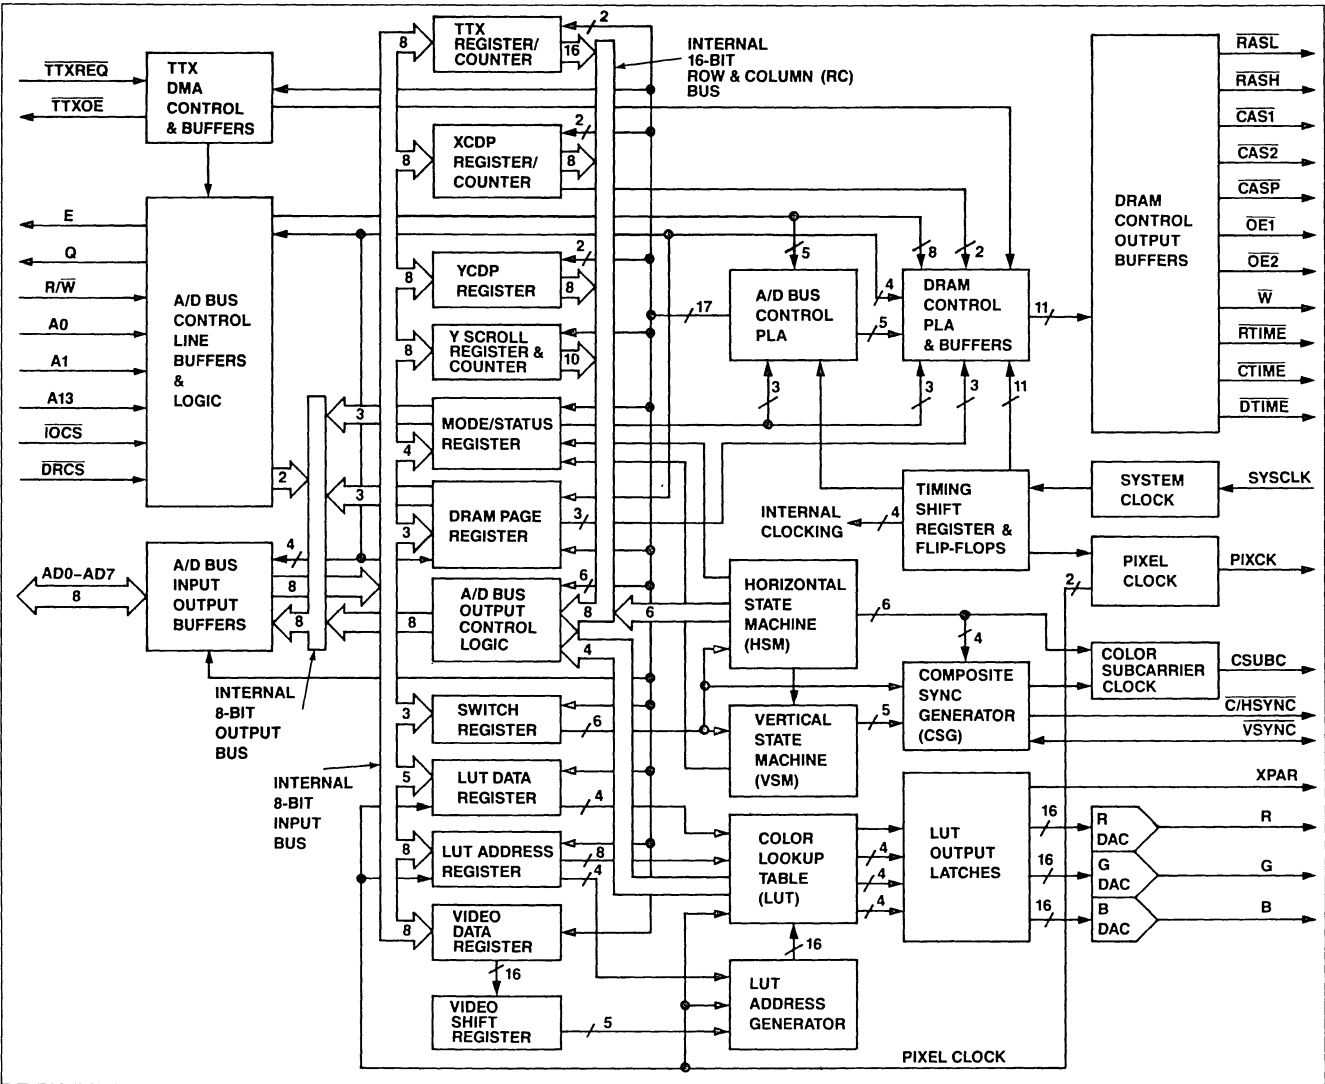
$\overline{TTXREQ}$
$\overline{TTXOE}$
TTX DMA CONTROL & BUFFERS
E
Q
R/$\overline{W}$
A0
A1
A13
$\overline{IOCS}$
$\overline{DRCS}$
A/D BUS CONTROL LINE BUFFERS & LOGIC
2
AD0–AD7
8
A/D BUS INPUT OUTPUT BUFFERS
4
8
8
INTERNAL 8-BIT OUTPUT BUS
3
3
INTERNAL 8-BIT INPUT BUS
8
TTX REGISTER/ COUNTER
2
16
INTERNAL 16-BIT ROW & COLUMN (RC) BUS
8
XCDP REGISTER/ COUNTER
2
8
8
YCDP REGISTER
2
8
8
Y SCROLL REGISTER & COUNTER
10
MODE/STATUS REGISTER
4
DRAM PAGE REGISTER
3
3
A/D BUS OUTPUT CONTROL LOGIC
6
8
8
6
4
3
SWITCH REGISTER
6
5
LUT DATA REGISTER
4
8
LUT ADDRESS REGISTER
8
4
8
VIDEO DATA REGISTER
16
VIDEO SHIFT REGISTER
5
5
17
A/D BUS CONTROL PLA
3
4
5
8
2
DRAM CONTROL PLA & BUFFERS
11
3
3
11
DRAM CONTROL OUTPUT BUFFERS
$\overline{RASL}$
$\overline{RASH}$
$\overline{CAS1}$
$\overline{CAS2}$
$\overline{CASP}$
$\overline{OE1}$
$\overline{OE2}$
$\overline{W}$
$\overline{RTIME}$
$\overline{CTIME}$
$\overline{DTIME}$
INTERNAL CLOCKING
4
TIMING SHIFT REGISTER & FLIP-FLOPS
SYSTEM CLOCK
SYSCLK
PIXEL CLOCK
PIXCK
2
HORIZONTAL STATE MACHINE (HSM)
6
4
COMPOSITE SYNC GENERATOR (CSG)
COLOR SUBCARRIER CLOCK
CSUBC
$\overline{C/HSYNC}$
$\overline{VSYNC}$
VERTICAL STATE MACHINE (VSM)
5
XPAR
COLOR LOOKUP TABLE (LUT)
4
4
4
LUT OUTPUT LATCHES
16
16
16
R DAC
G DAC
B DAC
R
G
B
16
LUT ADDRESS GENERATOR
PIXEL CLOCK